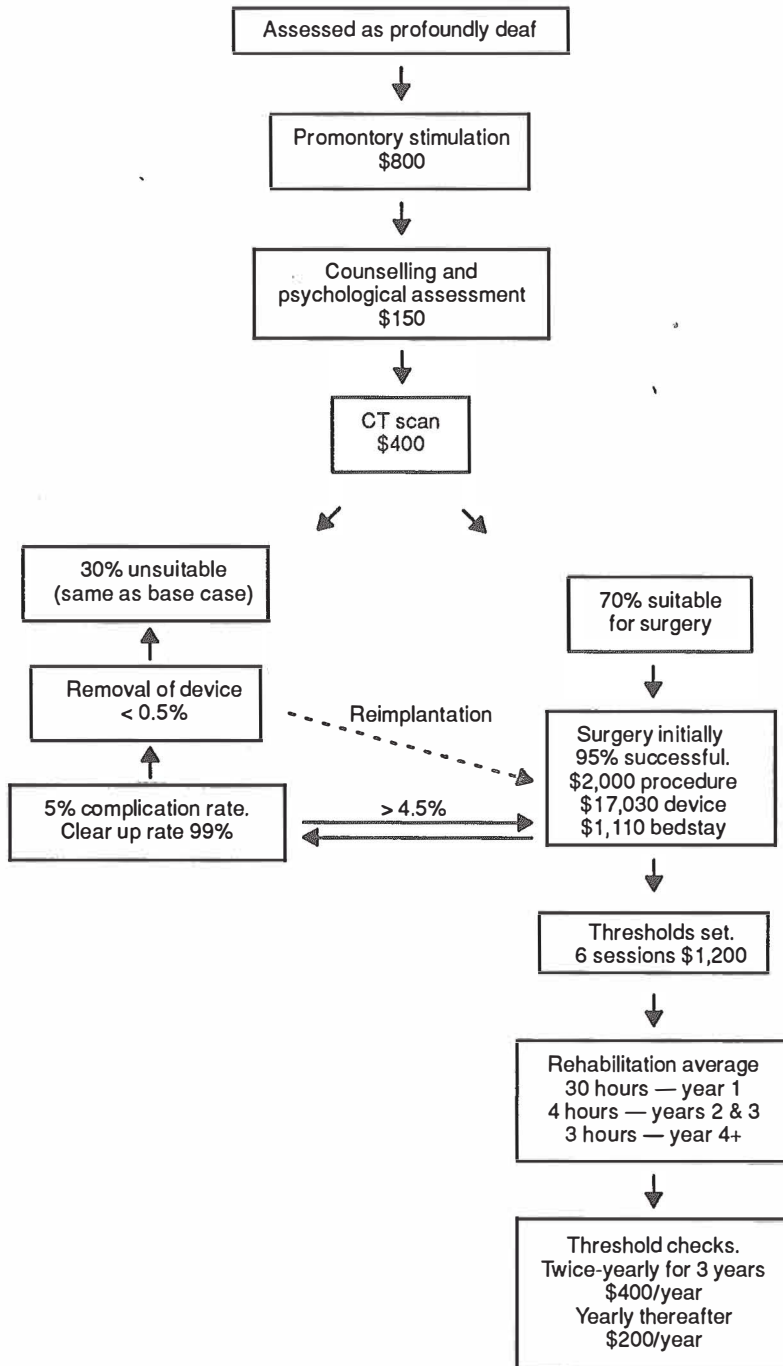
Assessed as profoundly deaf

Promontory stimulation
\$800

Counselling and psychological assessment
\$150

CT scan
\$400

30% unsuitable
(same as base case)

70% suitable for surgery

Removal of device
< 0.5%

Reimplantation

Surgery initially 95% successful.
\$2,000 procedure
\$17,030 device
\$1,110 bedstay

5% complication rate.
Clear up rate 99%

> 4.5%

Thresholds set.
6 sessions \$1,200

Rehabilitation average
30 hours — year 1
4 hours — years 2 & 3
3 hours — year 4+

Threshold checks.
Twice-yearly for 3 years
\$400/year
Yearly thereafter
\$200/year